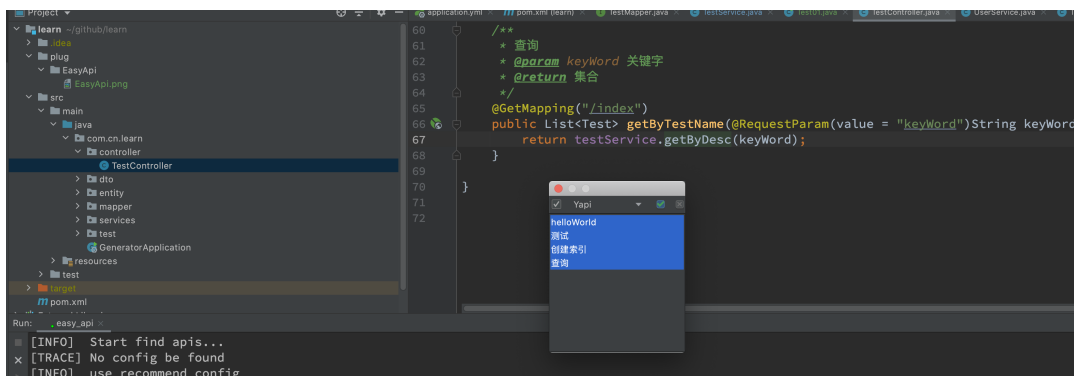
Project ▾
application.yml
pom.xml (learn)
TestMapper.java
testService.java
test01.java
TestController.java
UserService.java

learn ~/github/learn
.idea
plug
EasyApi
EasyApi.png
src
main
java
com.cn.learn
controller
TestController
dto
entity
mapper
services
test
GeneratorApplication
resources
test
target
pom.xml

60 /**
61 * 查询
62 * @param keyWord 关键字
63 * @return 集合
64 */
65 @GetMapping("/index")
66 public List<Test> getByTestName(@RequestParam(value = "keyWord")String keyWord
67 return testService.getByDesc(keyWord);
68 }
69
70 }
71
72

Yapi
helloWorld
测试
创建索引
查询

Run: easy_api
[INFO] Start find apis...
[TRACE] No config be found
[INFO] use recommend config